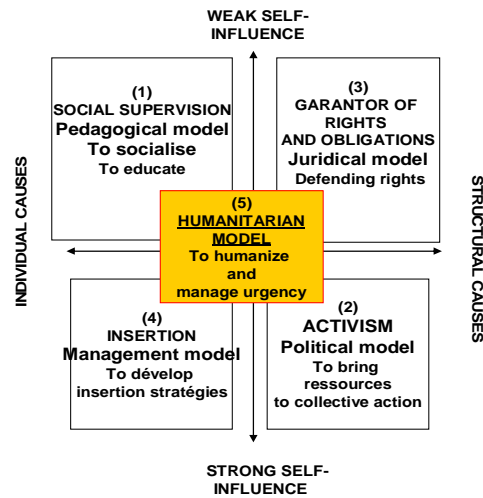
WEAK SELF-INFLUENCE

(1)
SOCIAL SUPERVISION
Pedagogical model
To socialise
To educate

(3)
GARANTOR OF RIGHTS AND OBLIGATIONS
Juridical model
Defending rights

INDIVIDUAL CAUSES

STRUCTURAL CAUSES

(5)
HUMANITARIAN MODEL
To humanize and manage urgency

(4)
INSERTION
Management model
To dévelop insertion stratégies

(2)
ACTIVISM
Political model
To bring ressources to collective action

STRONG SELF-INFLUENCE